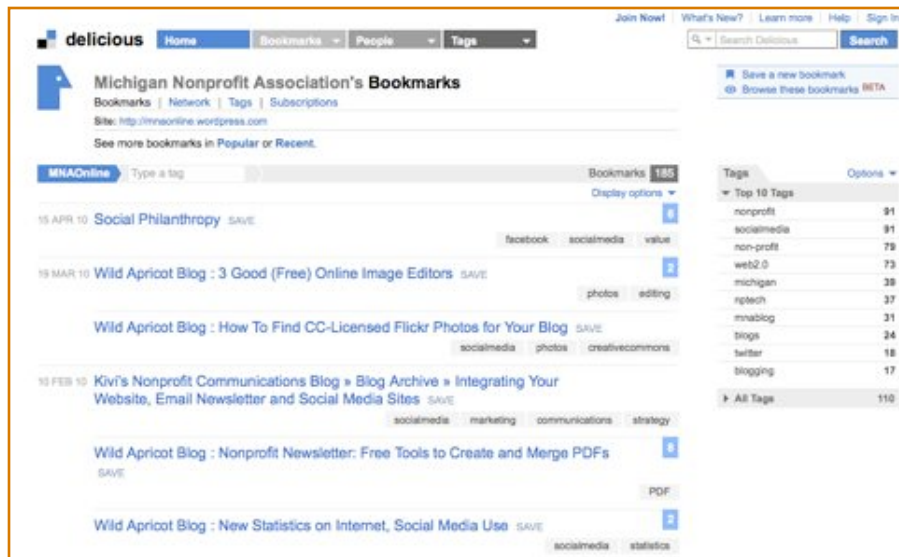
Join Now! | What's New? | Learn more | Help | Sign In

delicious Home Bookmarks People Tags

Search Delicious Search

Michigan Nonprofit Association's Bookmarks

Bookmarks | Network | Tags | Subscriptions

Site: http://mnaonline.wordpress.com

See more bookmarks in Popular or Recent.

Save a new bookmark
Browse these bookmarks BETA

MNAOnline Type a tag

Bookmarks 185

Display options

15 APR 10 Social Philanthropy SAVE
6
facebook socialmedia value

19 MAR 10 Wild Apricot Blog : 3 Good (Free) Online Image Editors SAVE
2
photos editing

Wild Apricot Blog : How To Find CC-Licensed Flickr Photos for Your Blog SAVE
socialmedia photos creativecommons

10 FEB 10 Kivi's Nonprofit Communications Blog » Blog Archive » Integrating Your Website, Email Newsletter and Social Media Sites SAVE
socialmedia marketing communications strategy

Wild Apricot Blog : Nonprofit Newsletter: Free Tools to Create and Merge PDFs SAVE
6
PDF

Wild Apricot Blog : New Statistics on Internet, Social Media Use SAVE
2
socialmedia statistics

Tags Options

Top 10 Tags

| | |
|---|---|
| nonprofit | 91 |
| socialmedia | 91 |
| non-profit | 79 |
| web2.0 | 73 |
| michigan | 39 |
| nptech | 37 |
| mnablog | 31 |
| blogs | 24 |
| twitter | 18 |
| blogging | 17 |

All Tags 110